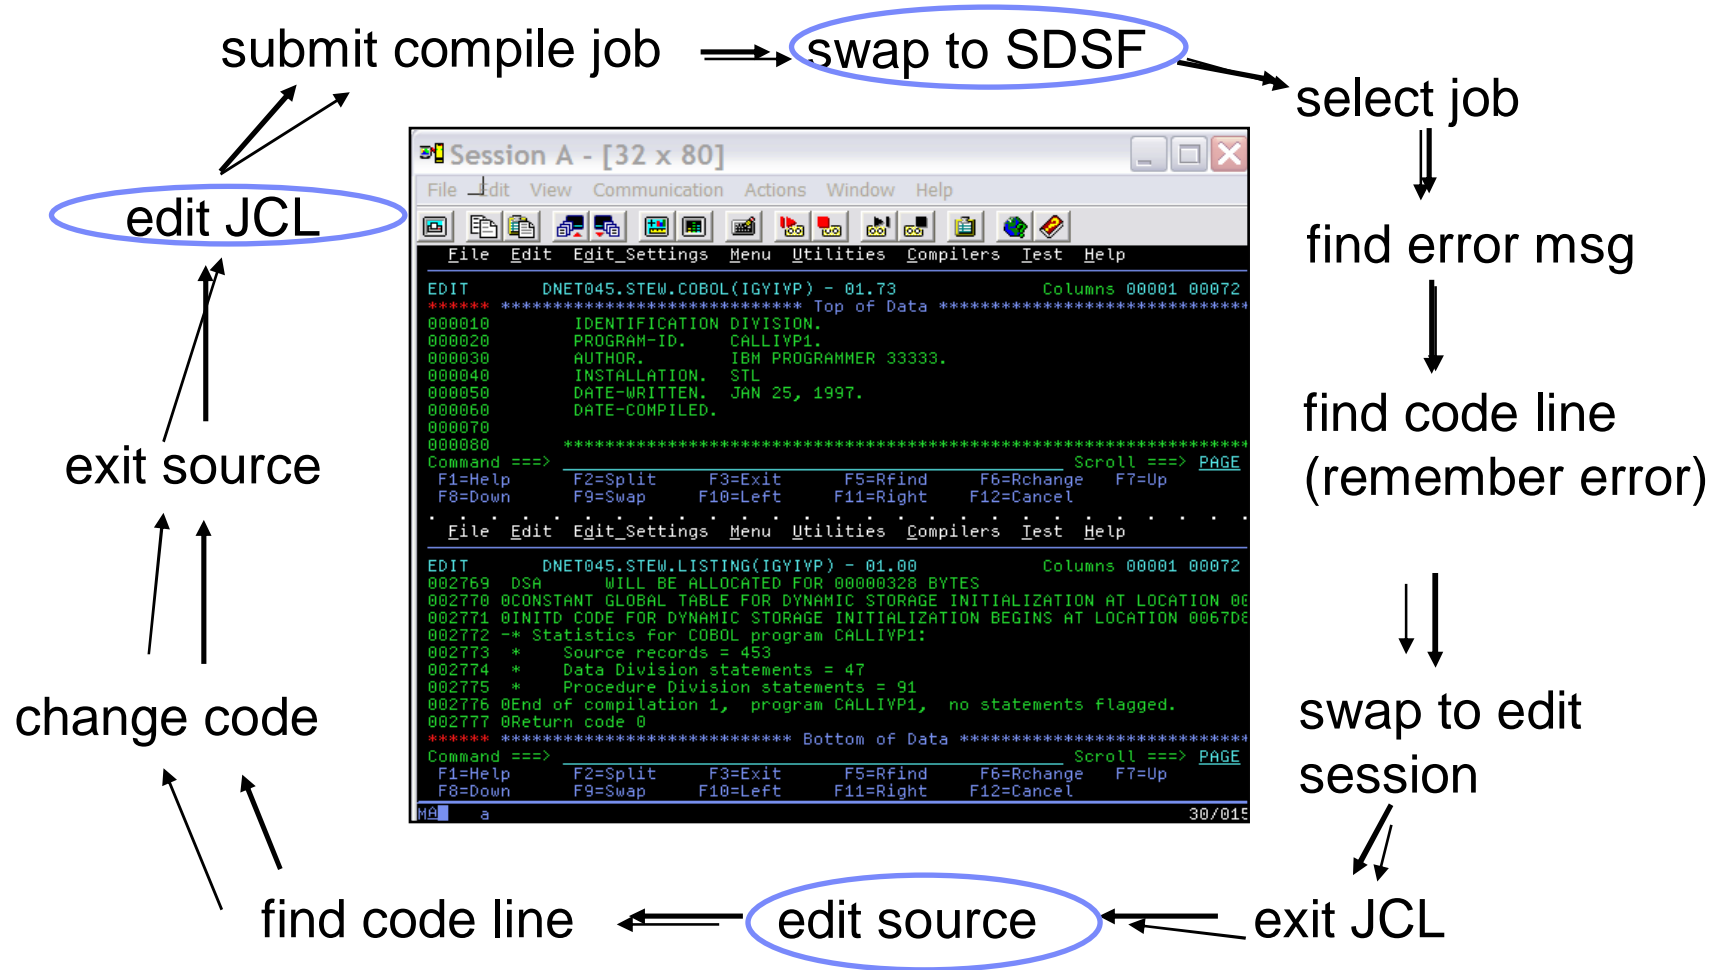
submit compile job

swap to SDSF

select job

find error msg

find code line (remember error)

swap to edit session

exit JCL

edit source

find code line

change code

exit source

edit JCL

Session A - [32 x 80]

File Edit View Communication Actions Window Help

File Edit Edit_Settings Menu Utilities Compilers Test Help

EDIT DNET045.STEW.COBOL(IGYIYP) - 01.73 Columns 00001 00072
****** ***************************** Top of Data ******************************
000010 IDENTIFICATION DIVISION.
000020 PROGRAM-ID. CALLIYP1.
000030 AUTHOR. IBM PROGRAMMER 33333.
000040 INSTALLATION. STL
000050 DATE-WRITTEN. JAN 25, 1997.
000060 DATE-COMPILED.
000070
000080 ***********************************************************************
Command ===> Scroll ===> PAGE
F1=Help F2=Split F3=Exit F5=Rfind F6=Rchange F7=Up
F8=Down F9=Swap F10=Left F11=Right F12=Cancel

File Edit Edit_Settings Menu Utilities Compilers Test Help

EDIT DNET045.STEW.LISTING(IGYIYP) - 01.00 Columns 00001 00072
002769 DSA WILL BE ALLOCATED FOR 00000328 BYTES
002770 0CONSTANT GLOBAL TABLE FOR DYNAMIC STORAGE INITIALIZATION AT LOCATION 00
002771 0INITD CODE FOR DYNAMIC STORAGE INITIALIZATION BEGINS AT LOCATION 0067D8
002772 -* Statistics for COBOL program CALLIYP1:
002773 * Source records = 453
002774 * Data Division statements = 47
002775 * Procedure Division statements = 91
002776 0End of compilation 1, program CALLIYP1, no statements flagged.
002777 0Return code 0
****** **************************** Bottom of Data ****************************
Command ===> Scroll ===> PAGE
F1=Help F2=Split F3=Exit F5=Rfind F6=Rchange F7=Up
F8=Down F9=Swap F10=Left F11=Right F12=Cancel
MA a 30/015